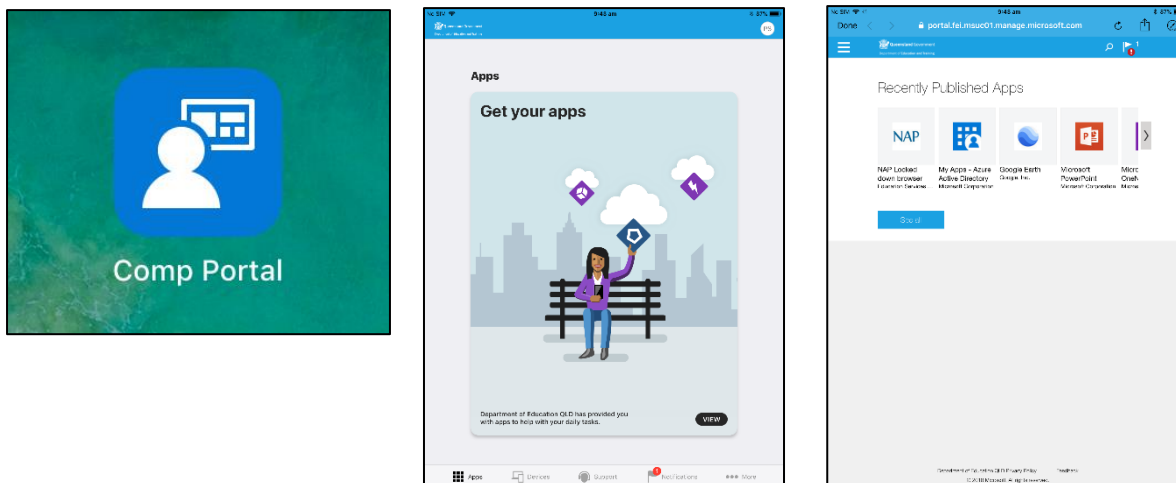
Comp Portal

9:45 am

PS

Apps

Get your apps

Department of Education QLD has provided you with apps to help with your daily tasks.

VIEW

Apps Devices Support Notifications More

9:45 am

Done

portal.fei.msuc01.manage.microsoft.com

Recently Published Apps

NAP

NAP Locked down browser
Education Services

My Apps - Azure Active Directory
Microsoft Corporation

Google Earth
Google Inc.

Microsoft PowerPoint
Microsoft Corporation

Micro OneN Micro

See all

© 2018 Microsoft. All rights reserved.